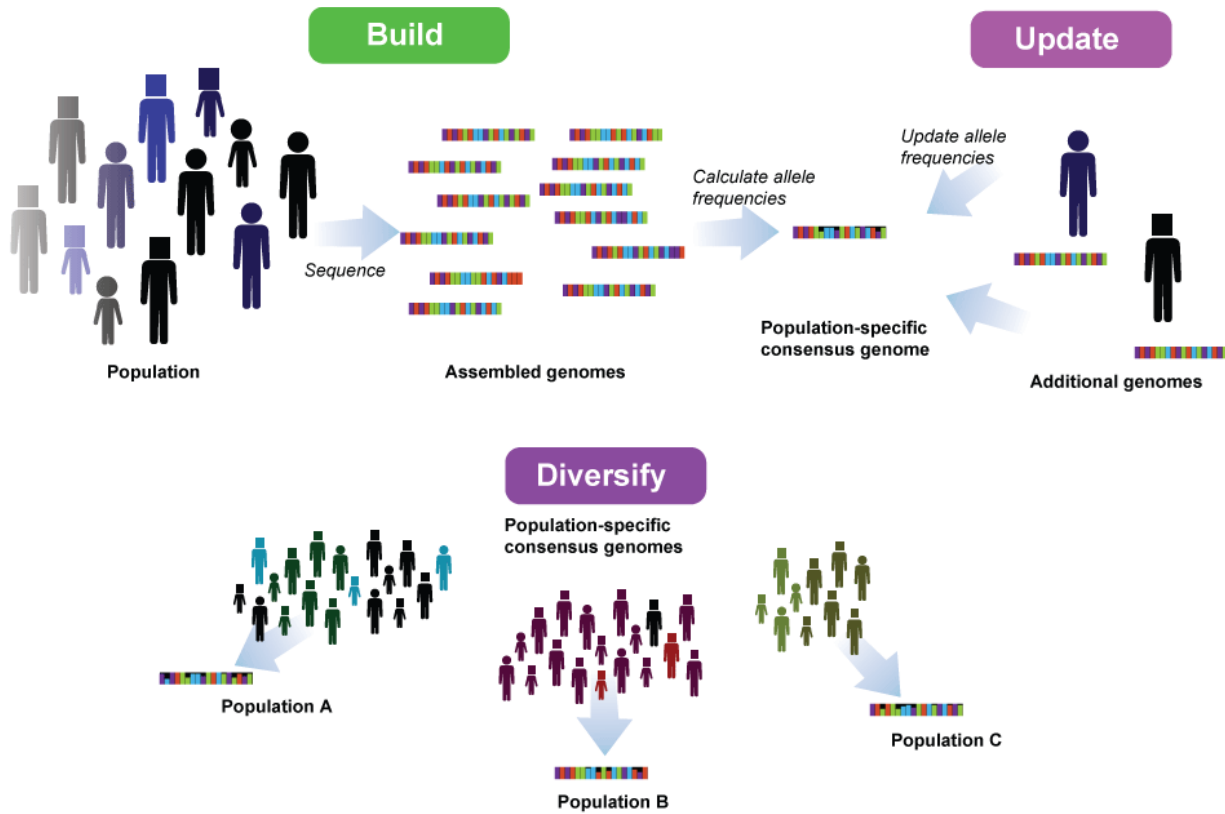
Build

Update

Sequence

Calculate allele frequencies

Update allele frequencies

Population

Assembled genomes

Population-specific consensus genome

Additional genomes

Diversify

Population-specific consensus genomes

Population A

Population B

Population C